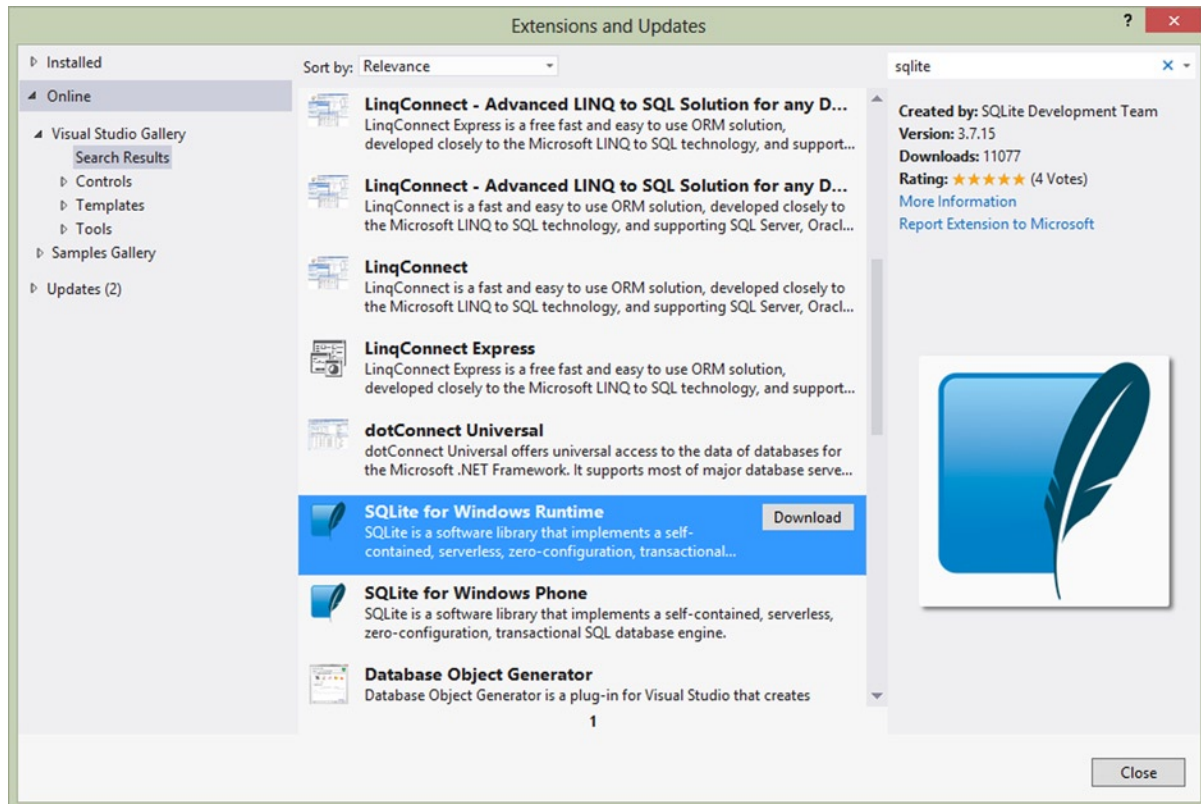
Extensions and Updates

?

Installed

Online

Visual Studio Gallery

Search Results

Controls

Templates

Tools

Samples Gallery

Updates (2)

Sort by: Relevance

LinqConnect - Advanced LINQ to SQL Solution for any D...
LinqConnect Express is a free fast and easy to use ORM solution, developed closely to the Microsoft LINQ to SQL technology, and support...

LinqConnect - Advanced LINQ to SQL Solution for any D...
LinqConnect is a fast and easy to use ORM solution, developed closely to the Microsoft LINQ to SQL technology, and supporting SQL Server, Oracl...

LinqConnect
LinqConnect is a fast and easy to use ORM solution, developed closely to the Microsoft LINQ to SQL technology, and supporting SQL Server, Oracl...

LinqConnect Express
LinqConnect Express is a free fast and easy to use ORM solution, developed closely to the Microsoft LINQ to SQL technology, and support...

dotConnect Universal
dotConnect Universal offers universal access to the data of databases for the Microsoft .NET Framework. It supports most of major database serve...

SQLite for Windows Runtime
SQLite is a software library that implements a self-contained, serverless, zero-configuration, transactional...

Download

SQLite for Windows Phone
SQLite is a software library that implements a self-contained, serverless, zero-configuration, transactional SQL database engine.

Database Object Generator
Database Object Generator is a plug-in for Visual Studio that creates

1

sqlite

Created by: SQLite Development Team
Version: 3.7.15
Downloads: 11077
Rating: ★★★★★ (4 Votes)
More Information
Report Extension to Microsoft

Close